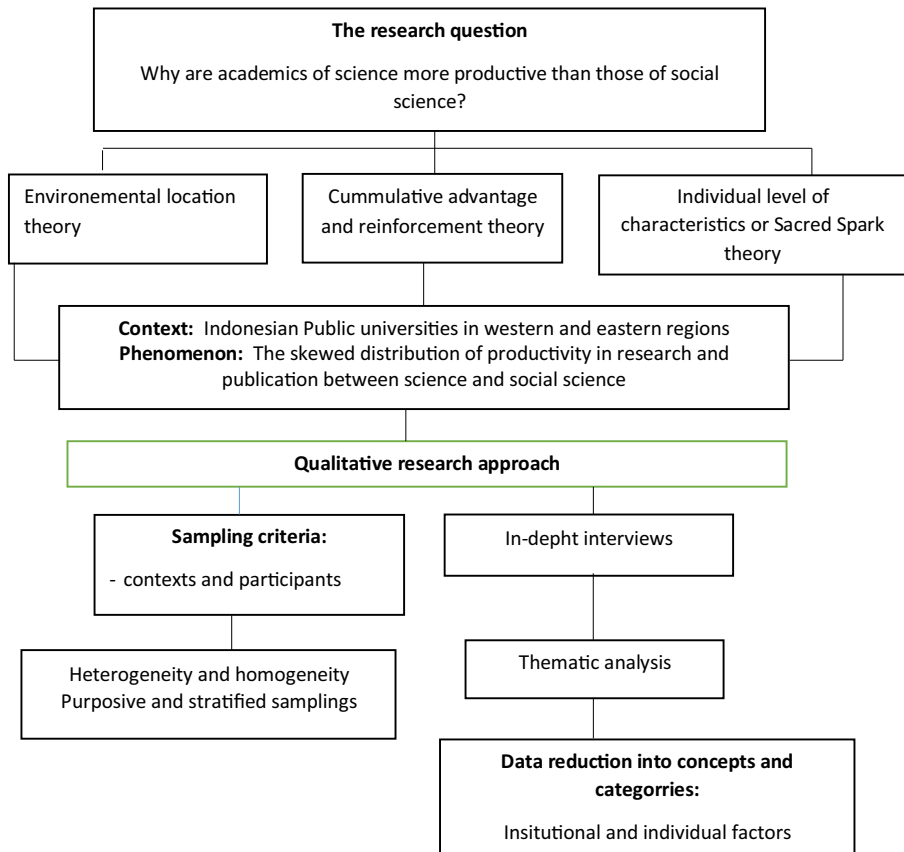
The research question

Why are academics of science more productive than those of social science?

Environemental location theory

Cummulative advantage and reinforcement theory

Individual level of characteristics or Sacred Spark theory

Context: Indonesian Public universities in western and eastern regions
Phenomenon: The skewed distribution of productivity in research and publication between science and social science

Qualitative research approach

Sampling criteria:

- contexts and participants

In-depht interviews

Heterogeneity and homogeneity
Purposive and stratified samplings

Thematic analysis

Data reduction into concepts and categorries:

Insitutional and individual factors